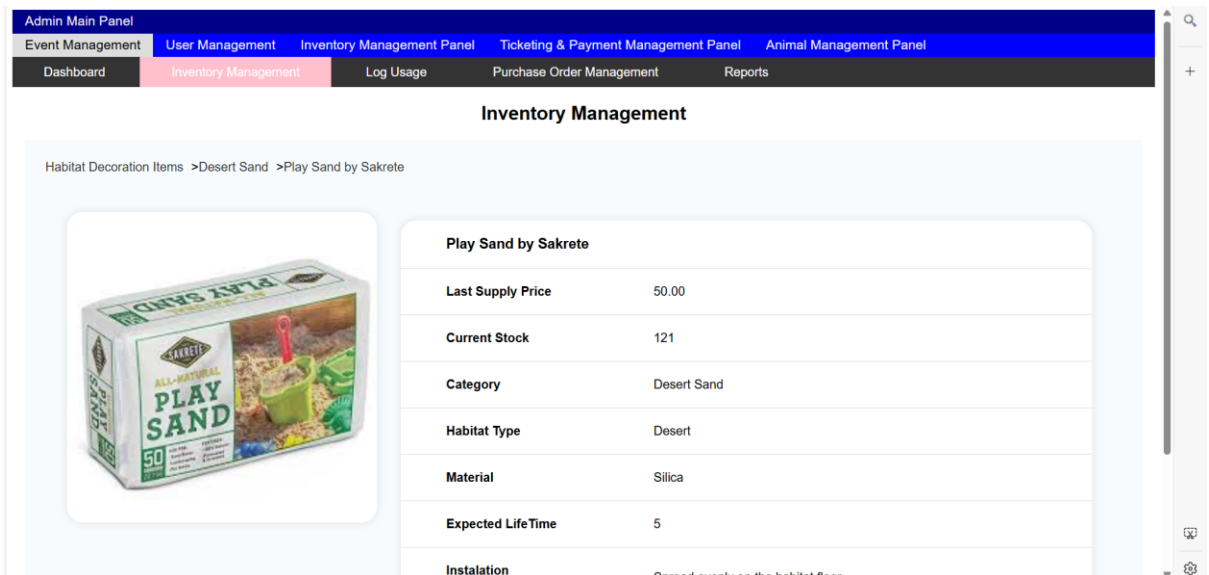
Admin Main Panel

Event Management | User Management | Inventory Management Panel | Ticketing & Payment Management Panel | Animal Management Panel

Dashboard | Inventory Management | Log Usage | Purchase Order Management | Reports

Inventory Management

Habitat Decoration Items >Desert Sand >Play Sand by Sakrete

PLAY SAND
SAKRETE
ALL-NATURAL
PLAY SAND
50

Play Sand by Sakrete

| | |
|---|---|
| Last Supply Price | 50.00 |
| Current Stock | 121 |
| Category | Desert Sand |
| Habitat Type | Desert |
| Material | Silica |
| Expected LifeTime | 5 |
| Instalation | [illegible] |